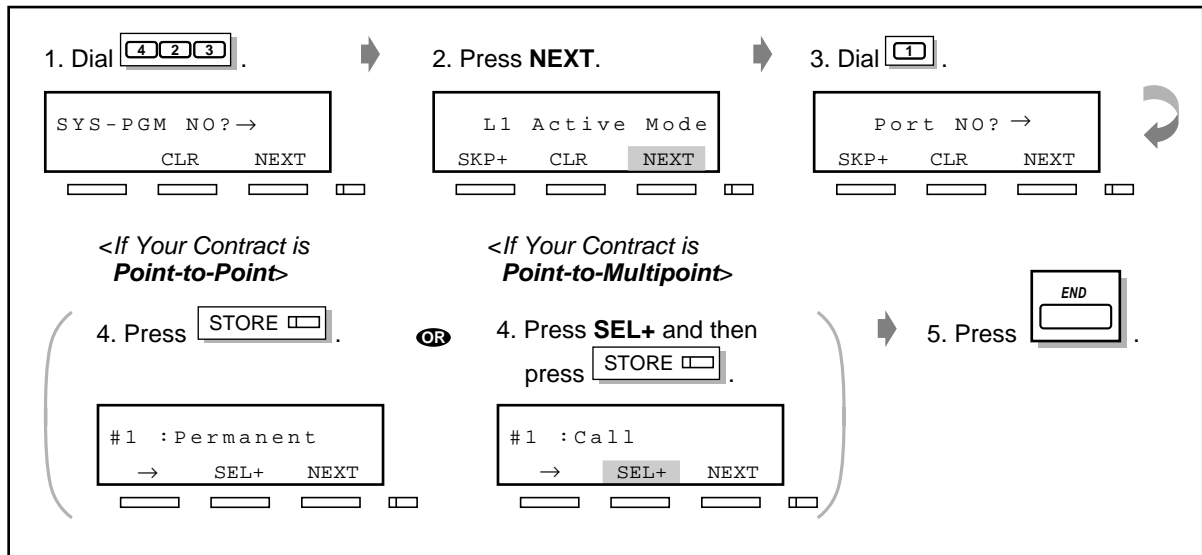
1. Dial 4 2 3 .

SYS-PGM NO?→
CLR NEXT

2. Press **NEXT**.

L1 Active Mode
SKP+ CLR NEXT

3. Dial 1 .

Port NO? →
SKP+ CLR NEXT

<If Your Contract is **Point-to-Point**>

4. Press STORE .

#1 :Permanent
→ SEL+ NEXT

OR

<If Your Contract is **Point-to-Multipoint**>

4. Press **SEL+** and then press STORE .

#1 :Call
→ SEL+ NEXT

5. Press END .